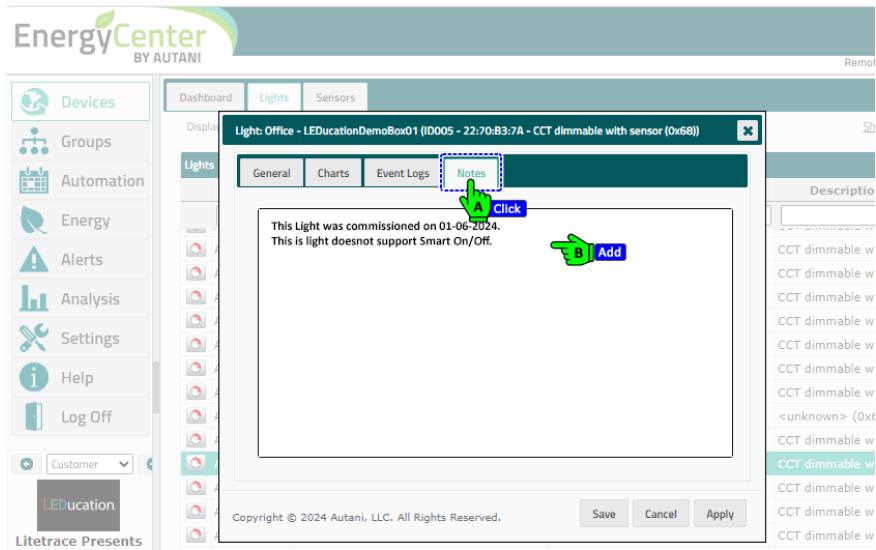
EnergyCenter
BY AUTANI

Remot

Devices
Groups
Automation
Energy
Alerts
Analysis
Settings
Help
Log Off

Customer

LEDucation

Litetrace Presents

Dashboard | Lights | Sensors

Displa

Sh

Lights

Descriptio

CCT dimmable w
CCT dimmable w
CCT dimmable w
CCT dimmable w
CCT dimmable w
CCT dimmable w
CCT dimmable w
<unknown> (0x6
CCT dimmable w
CCT dimmable w
CCT dimmable w
CCT dimmable w
CCT dimmable w

Light: Office - LEDucationDemoBox01 (ID005 - 22:70:B3:7A - CCT dimmable with sensor (0x68))

General | Charts | Event Logs | Notes

A Click

This Light was commissioned on 01-06-2024.
This is light doesnot support Smart On/Off.

B Add

Copyright © 2024 Autani, LLC. All Rights Reserved.

Save | Cancel | Apply